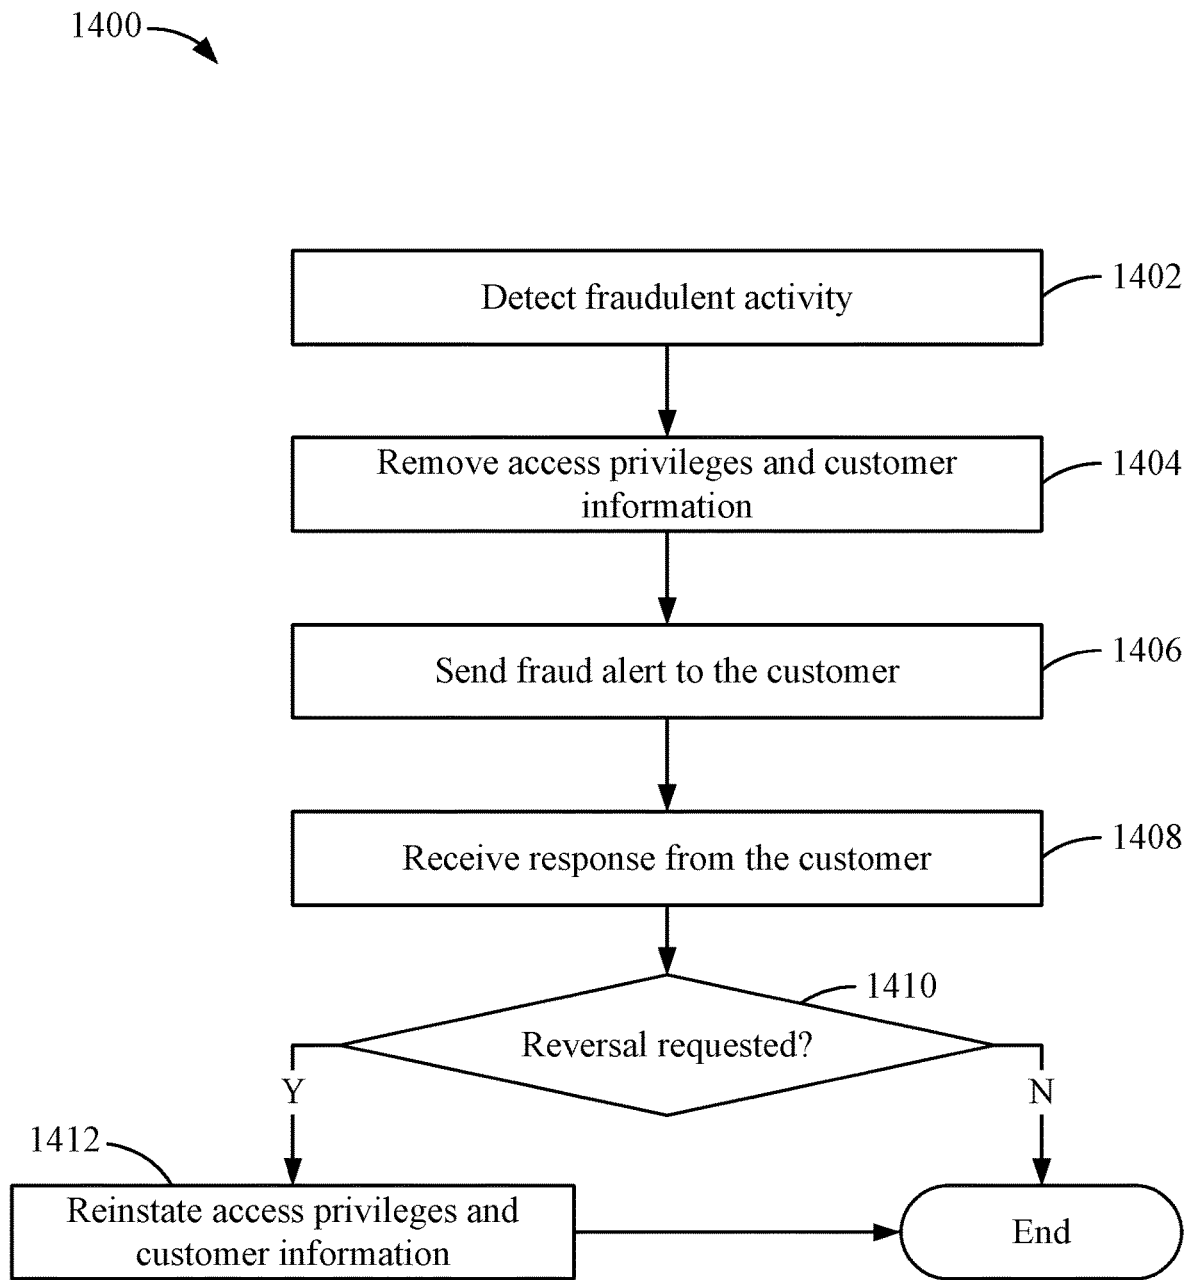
1400

Detect fraudulent activity

1402

Remove access privileges and customer information

1404

Send fraud alert to the customer

1406

Receive response from the customer

1408

1410

Reversal requested?

Y

N

1412

Reinstate access privileges and customer information

End